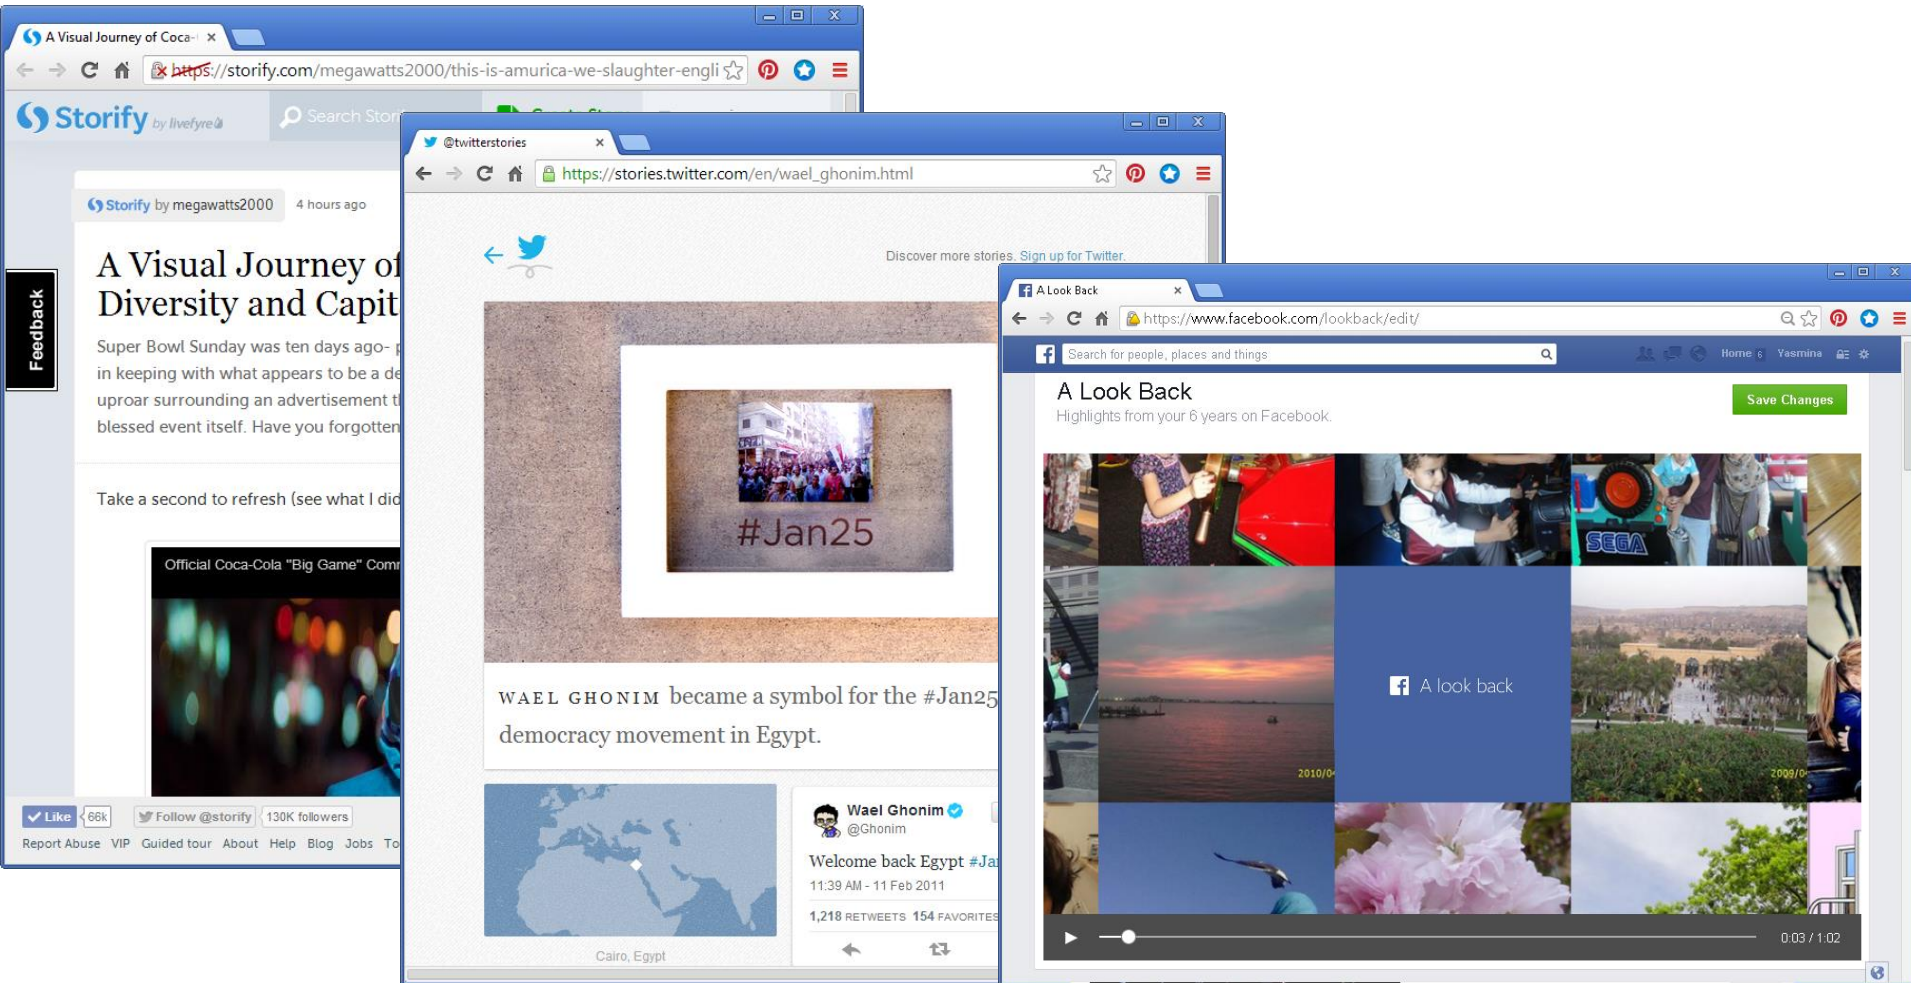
A Visual Journey of Coca-

https://storify.com/megawatts2000/this-is-amurica-we-slaughter-engli

Storify by livefyre

Search Stor

Feedback

Storify by megawatts2000 4 hours ago

A Visual Journey of Diversity and Capit

Super Bowl Sunday was ten days ago- in keeping with what appears to be a de uproar surrounding an advertisement t blessed event itself. Have you forgotten

Take a second to refresh (see what I did

Official Coca-Cola "Big Game" Comr

Like 66k Follow @storify 130K followers

Report Abuse VIP Guided tour About Help Blog Jobs To

@twitterstories

https://stories.twitter.com/en/wael_ghonim.html

Discover more stories. Sign up for Twitter.

#Jan25

WAEL GHONIM became a symbol for the #Jan25 democracy movement in Egypt.

Cairo, Egypt

Wael Ghonim
@Ghonim

Welcome back Egypt #Ja

11:39 AM - 11 Feb 2011

1,218 RETWEETS 154 FAVORITES

A Look Back

https://www.facebook.com/lookback/edit/

Search for people, places and things

Home Yasmina

A Look Back
Highlights from your 6 years on Facebook.

Save Changes

SEGA

A look back

2010/0

2009/0

0:03 / 1:02